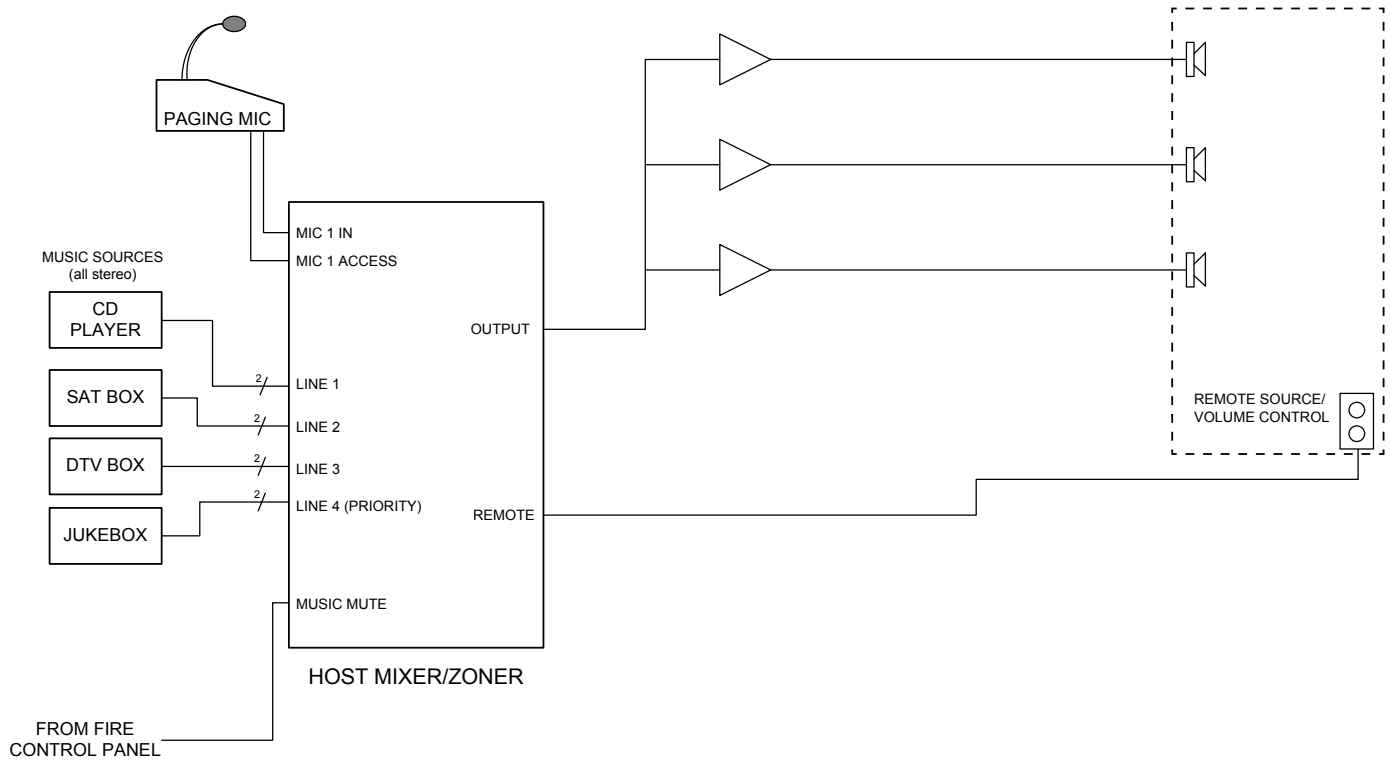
PAGING MIC

MUSIC SOURCES
(all stereo)

CD PLAYER

SAT BOX

DTV BOX

JUKEBOX

MIC 1 IN

MIC 1 ACCESS

2

LINE 1

2

LINE 2

2

LINE 3

2

LINE 4 (PRIORITY)

MUSIC MUTE

OUTPUT

REMOTE

HOST MIXER/ZONER

FROM FIRE CONTROL PANEL

REMOTE SOURCE/ VOLUME CONTROL